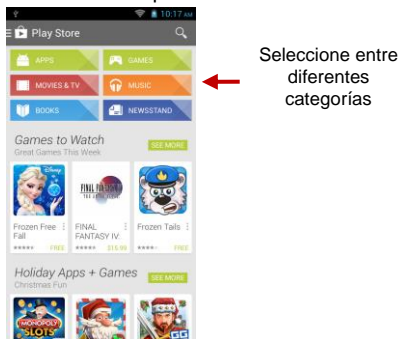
10:17 AM

Play Store

APPS
GAMES
MOVIES & TV
MUSIC
BOOKS
NEWSSTAND

Games to Watch
Great Games This Week
SEE MORE

Disney
Frozen Free Fall
FREE

FINAL FANTASY IV
FINAL FANTASY IV
$15.99

Frozen Tails
FREE

Holiday Apps + Games
Christmas Fun
SEE MORE

MONOPOLY SLOTS

GG

Seleccione entre diferentes categorías